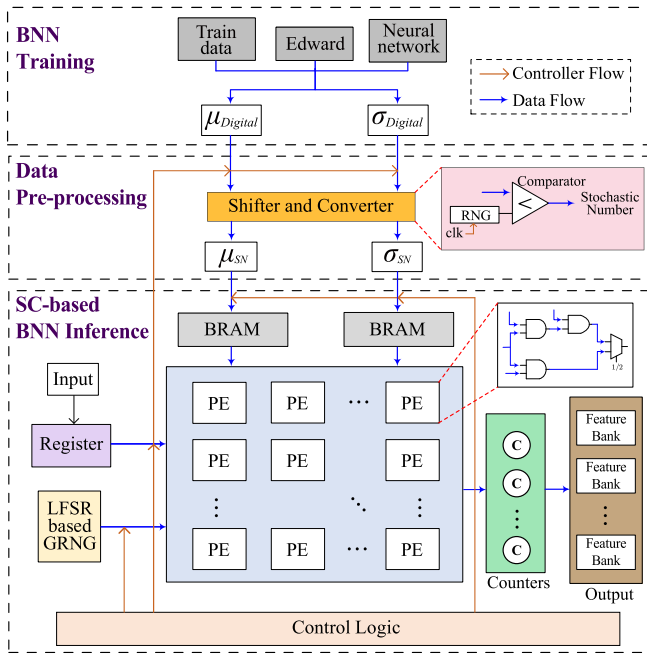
BNN Training

Train data

Edward

Neural network

Controller Flow

Data Flow

$\mu_{Digital}$

$\sigma_{Digital}$

Data Pre-processing

Shifter and Converter

Comparator

RNG

clk

$<$

Stochastic Number

$\mu_{SN}$

$\sigma_{SN}$

SC-based BNN Inference

BRAM

BRAM

Input

Register

LFSR based GRNG

| PE | PE | ⋯ | PE |
|---|---|---|---|
| PE | PE | | PE |
| ⋮ | | ⋱ | ⋮ |
| PE | PE | ⋯ | PE |

1/2

C

C

⋮

C

Counters

Feature Bank

Feature Bank

⋮

Feature Bank

Output

Control Logic